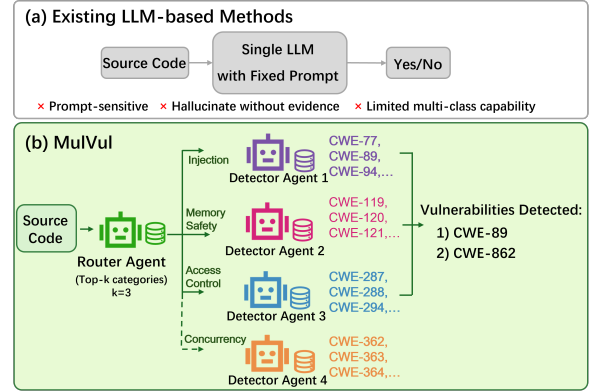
(a) Existing LLM-based Methods

Source Code

Single LLM with Fixed Prompt

Yes/No

× Prompt-sensitive × Hallucinate without evidence × Limited multi-class capability

(b) MulVul

Source Code

Router Agent (Top-k categories) k=3

Injection

Detector Agent 1

CWE-77, CWE-89, CWE-94,...

Memory Safety

Detector Agent 2

CWE-119, CWE-120, CWE-121,...

Access Control

Detector Agent 3

CWE-287, CWE-288, CWE-294,...

Concurrency

Detector Agent 4

CWE-362, CWE-363, CWE-364,...

Vulnerabilities Detected:
1) CWE-89
2) CWE-862